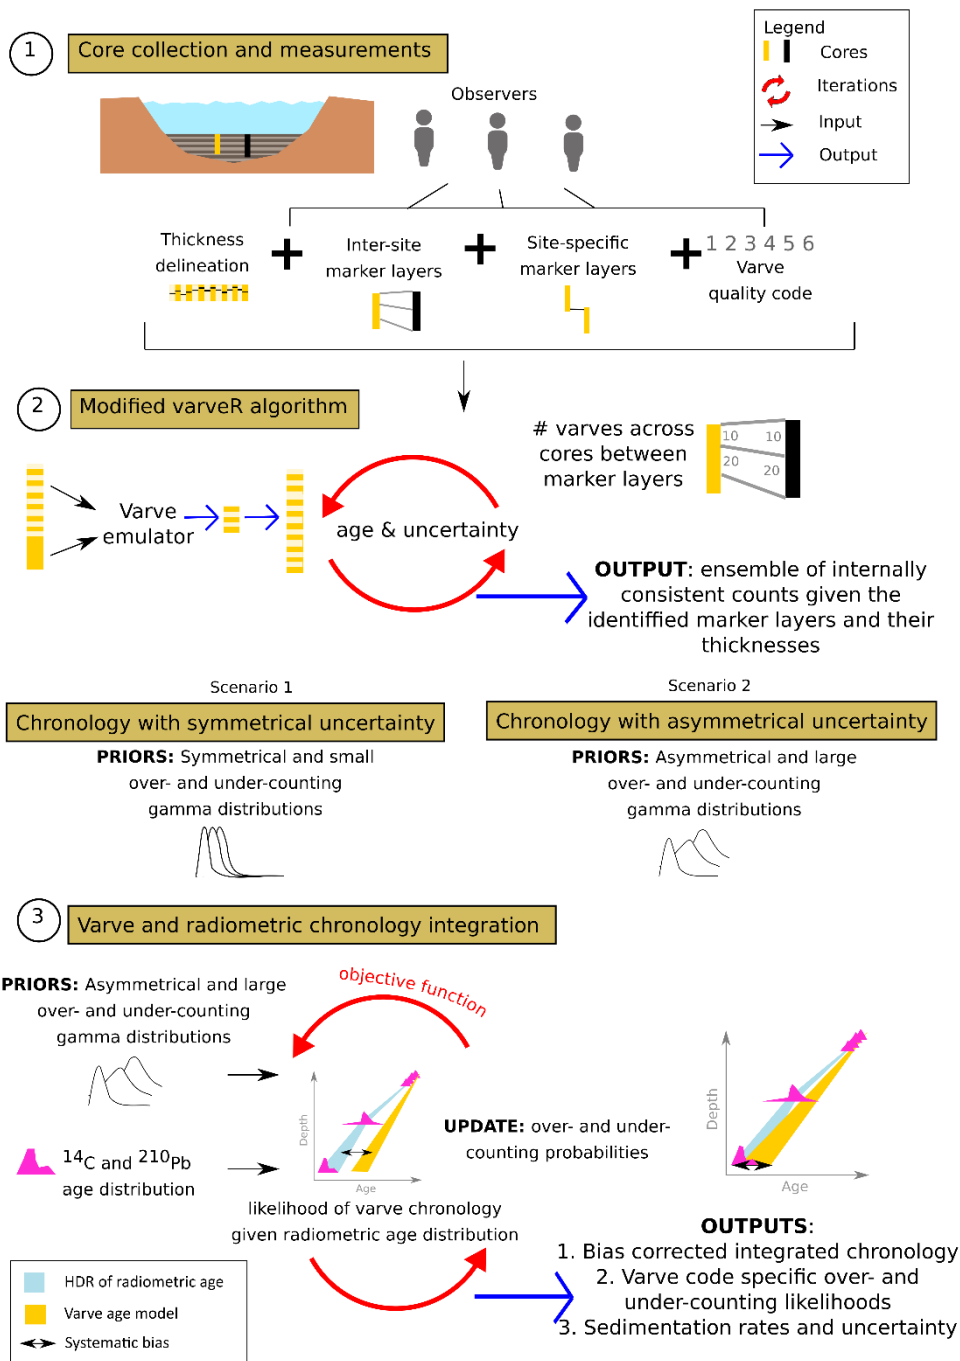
1 Core collection and measurements

Legend
Cores
Iterations
Input
Output

Observers

Thickness delineation + Inter-site marker layers + Site-specific marker layers + 1 2 3 4 5 6 Varve quality code

2 Modified varveR algorithm

# varves across cores between marker layers

10 10
20 20

Varve emulator

age & uncertainty

**OUTPUT**: ensemble of internally consistent counts given the identified marker layers and their thicknesses

Scenario 1
Chronology with symmetrical uncertainty
**PRIORS:** Symmetrical and small over- and under-counting gamma distributions

Scenario 2
Chronology with asymmetrical uncertainty
**PRIORS:** Asymmetrical and large over- and under-counting gamma distributions

3 Varve and radiometric chronology integration

**PRIORS:** Asymmetrical and large over- and under-counting gamma distributions

objective function

$^{14}C$ and $^{210}Pb$ age distribution

Depth
Age

likelihood of varve chronology given radiometric age distribution

**UPDATE:** over- and under-counting probabilities

Depth
Age

**OUTPUTS**:
1. Bias corrected integrated chronology
2. Varve code specific over- and under-counting likelihoods
3. Sedimentation rates and uncertainty

HDR of radiometric age
Varve age model
Systematic bias